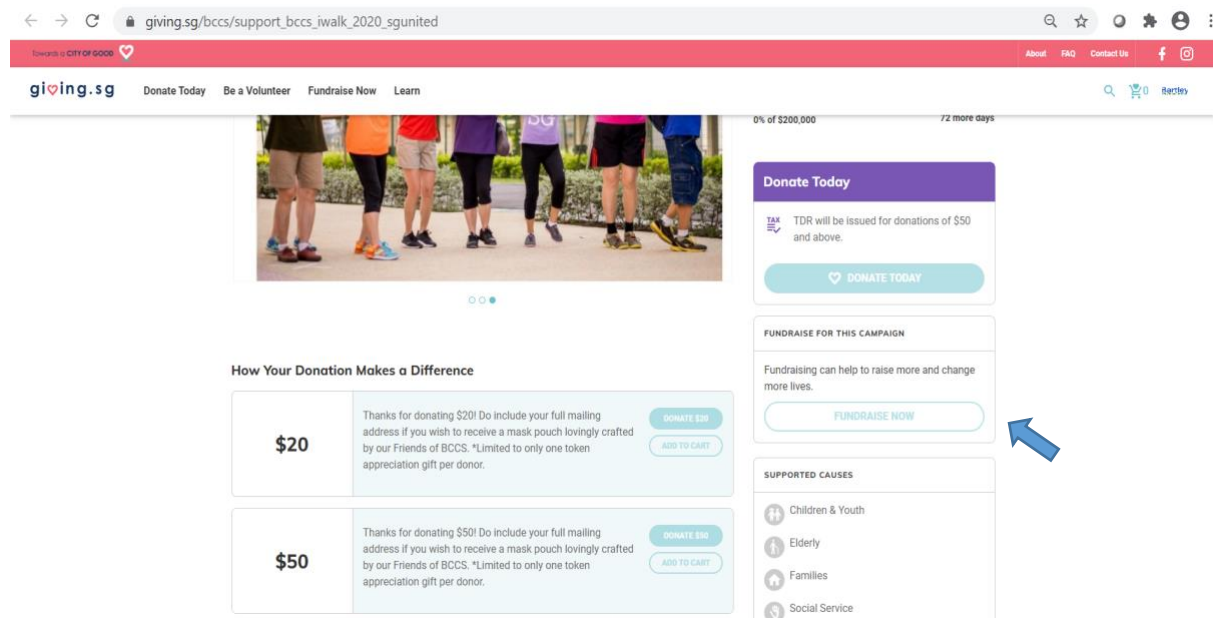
giving.sg/bccs/support_bccs_iwalk_2020_sgunited

Towards a CITY OF GOOD

About FAQ Contact Us

giving.sg Donate Today Be a Volunteer Fundraise Now Learn

0 Bentley

0% of $200,000 72 more days

Donate Today

TDR will be issued for donations of $50 and above.

DONATE TODAY

FUNDRAISE FOR THIS CAMPAIGN

Fundraising can help to raise more and change more lives.

FUNDRAISE NOW

SUPPORTED CAUSES

Children & Youth

Elderly

Families

Social Service

How Your Donation Makes a Difference

$20

Thanks for donating $20! Do include your full mailing address if you wish to receive a mask pouch lovingly crafted by our Friends of BCCS. *Limited to only one token appreciation gift per donor.

DONATE $20

ADD TO CART

$50

Thanks for donating $50! Do include your full mailing address if you wish to receive a mask pouch lovingly crafted by our Friends of BCCS. *Limited to only one token appreciation gift per donor.

DONATE $50

ADD TO CART